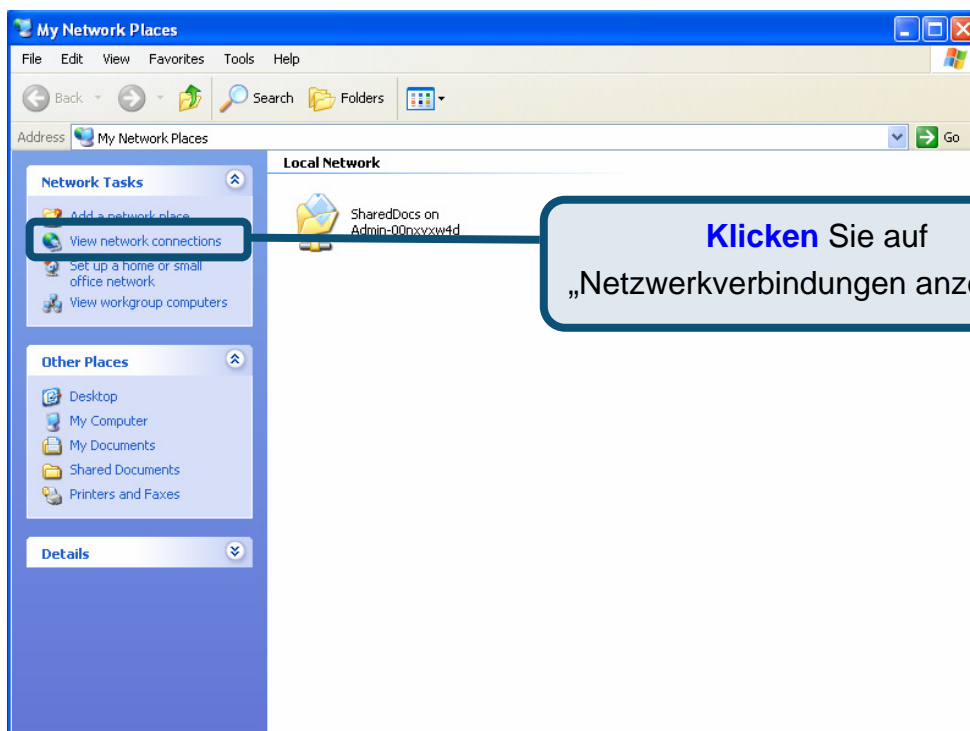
My Network Places

File Edit View Favorites Tools Help

Back Search Folders

Address My Network Places Go

Network Tasks

Add a network place
View network connections
Set up a home or small office network
View workgroup computers

Other Places

Desktop
My Computer
My Documents
Shared Documents
Printers and Faxes

Details

Local Network

SharedDocs on Admin-00nxyxw4d

**Klicken** Sie auf „Netzwerkverbindungen anz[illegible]